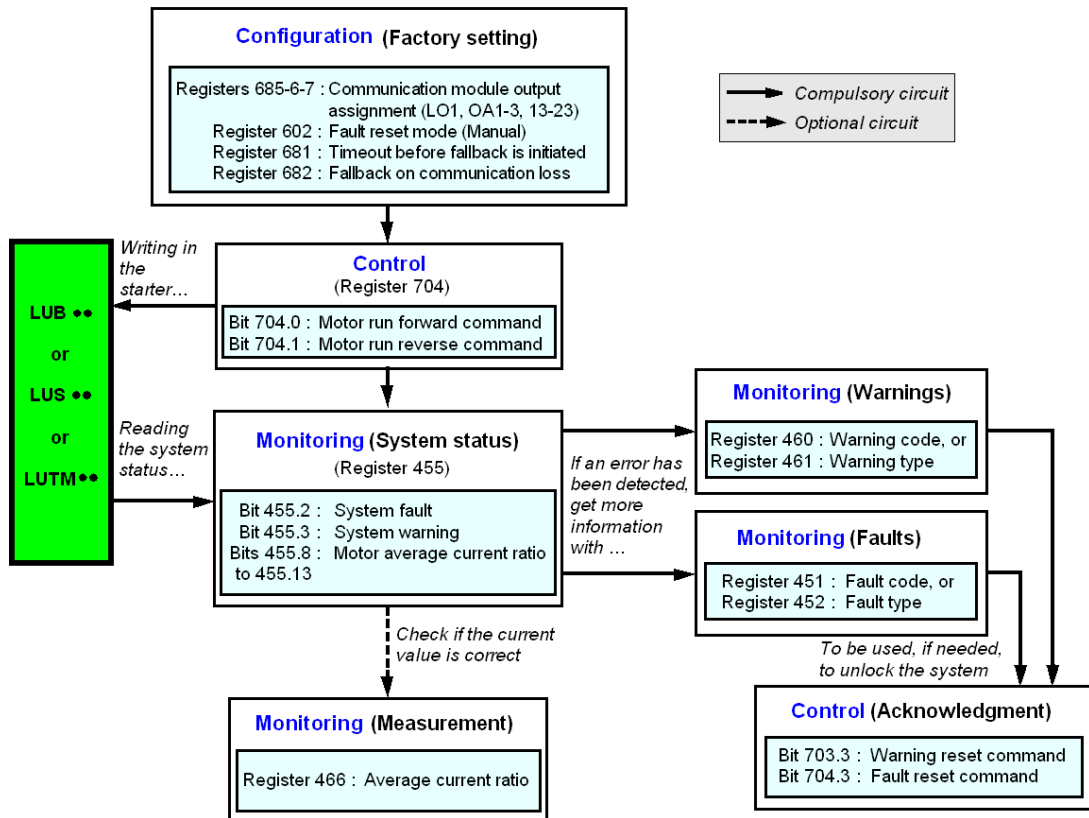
Configuration (Factory setting)

Registers 685-6-7 : Communication module output assignment (LO1, OA1-3, 13-23)
Register 602 : Fault reset mode (Manual)
Register 681 : Timeout before fallback is initiated
Register 682 : Fallback on communication loss

Compulsory circuit
Optional circuit

LUB ••
or
LUS ••
or
LUTM••

Writing in the starter…

Control
(Register 704)
Bit 704.0 : Motor run forward command
Bit 704.1 : Motor run reverse command

Reading the system status…

Monitoring (System status)
(Register 455)
Bit 455.2 : System fault
Bit 455.3 : System warning
Bits 455.8 to 455.13 : Motor average current ratio

If an error has been detected, get more information with …

Monitoring (Warnings)
Register 460 : Warning code, or
Register 461 : Warning type

Monitoring (Faults)
Register 451 : Fault code, or
Register 452 : Fault type

To be used, if needed, to unlock the system

Check if the current value is correct

Monitoring (Measurement)
Register 466 : Average current ratio

Control (Acknowledgment)
Bit 703.3 : Warning reset command
Bit 704.3 : Fault reset command